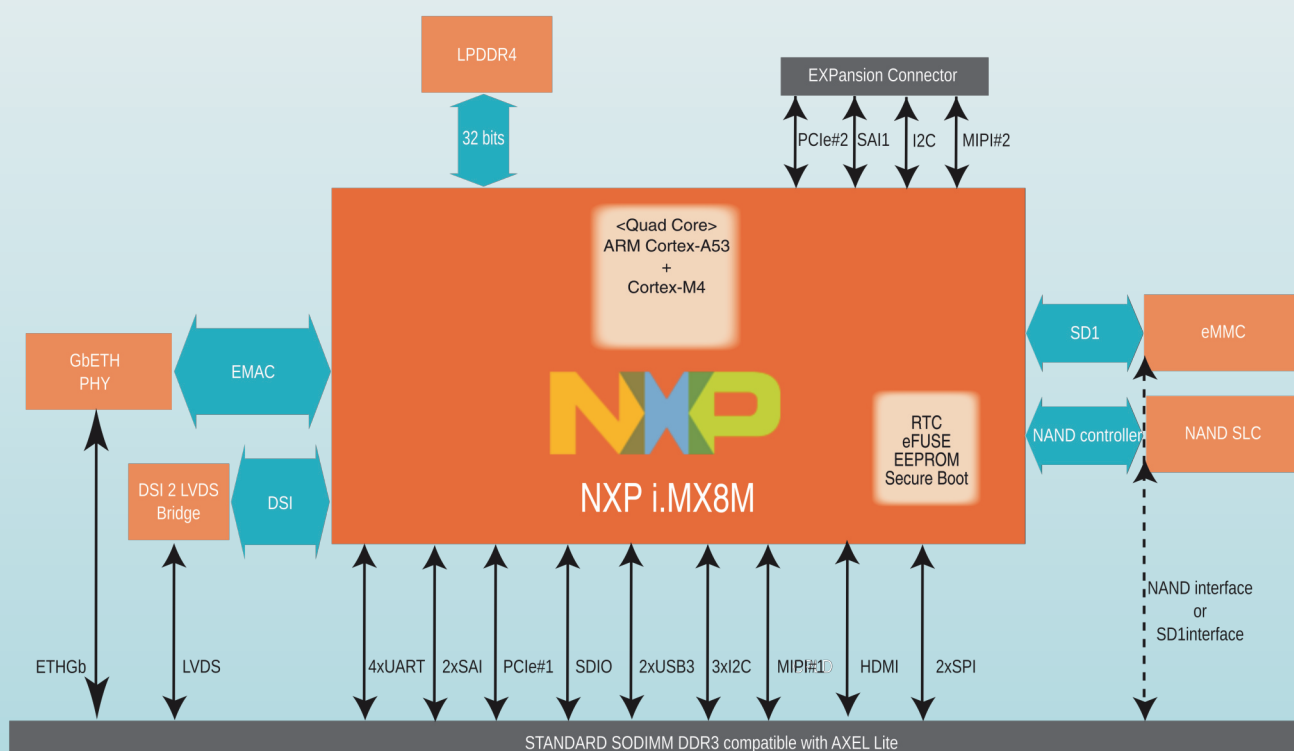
LPDDR4

32 bits

EXPansion Connector

PCIe#2 SAI1 I2C MIPI#2

<Quad Core>
ARM Cortex-A53
+
Cortex-M4

GbETH PHY

EMAC

SD1

eMMC

NAND controller

NAND SLC

NXP

RTC
eFUSE
EEPROM
Secure Boot

DSI 2 LVDS Bridge

DSI

NXP i.MX8M

NAND interface or SD1interface

ETHGb LVDS 4xUART 2xSAI PCIe#1 SDIO 2xUSB3 3xI2C MIPI#1 HDMI 2xSPI

STANDARD SODIMM DDR3 compatible with AXEL Lite